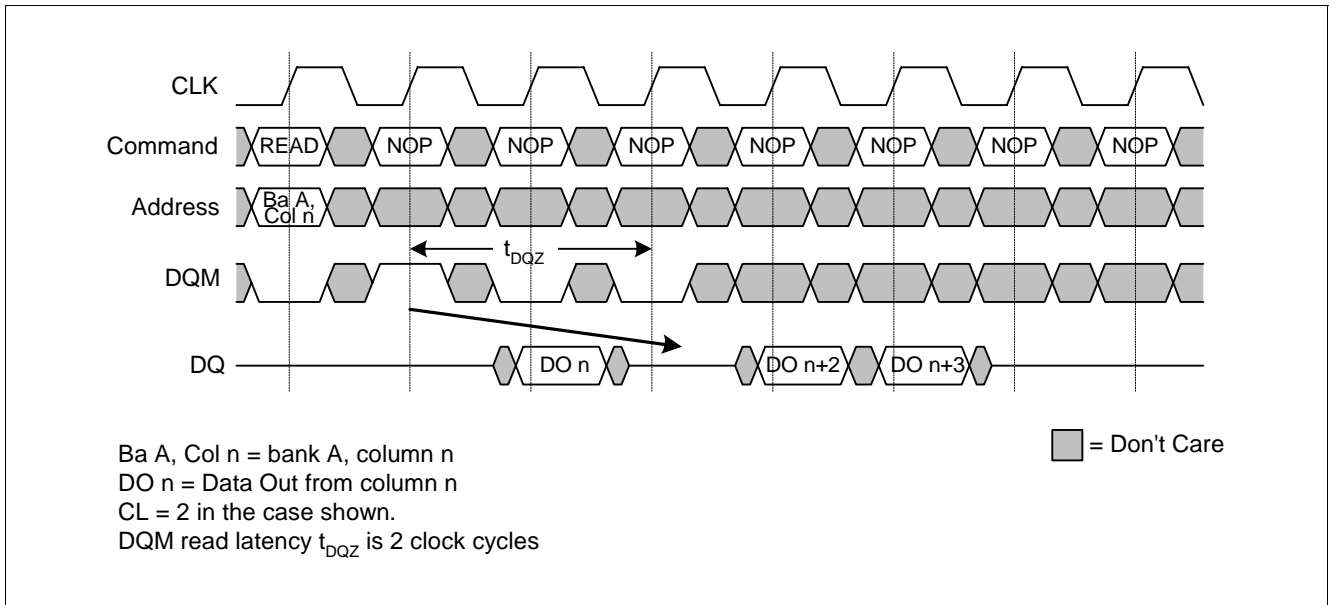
CLK

Command READ NOP NOP NOP NOP NOP NOP NOP

Address Ba A, Col n

$t_{DQZ}$

DQM

DQ DO n DO n+2 DO n+3

Ba A, Col n = bank A, column n
DO n = Data Out from column n
CL = 2 in the case shown.
DQM read latency $t_{DQZ}$ is 2 clock cycles

= Don't Care